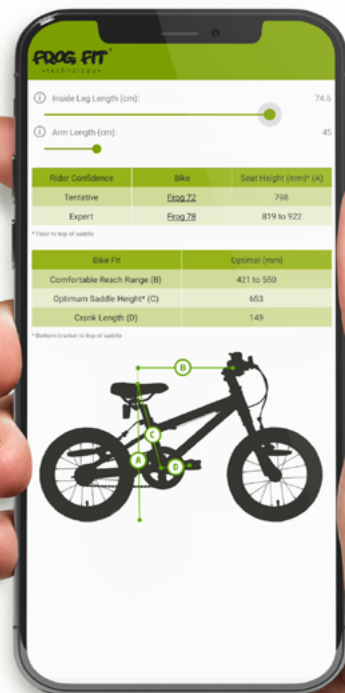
FROG FIT
technology

Inside Leg Length (cm): 74.6

Arm Length (cm): 45

| Rider Confidence | Bike | Seat Height (mm)* (A) |
|---|---|---|
| Tentative | Frog 72 | 798 |
| Expert | Frog 78 | 819 to 922 |

* Floor to top of saddle

| Bike Fit | Optimal (mm) |
|---|---|
| Comfortable Reach Range (B) | 421 to 550 |
| Optimum Saddle Height* (C) | 653 |
| Crank Length (D) | 149 |

* Bottom bracket to top of saddle

B
C
A
D